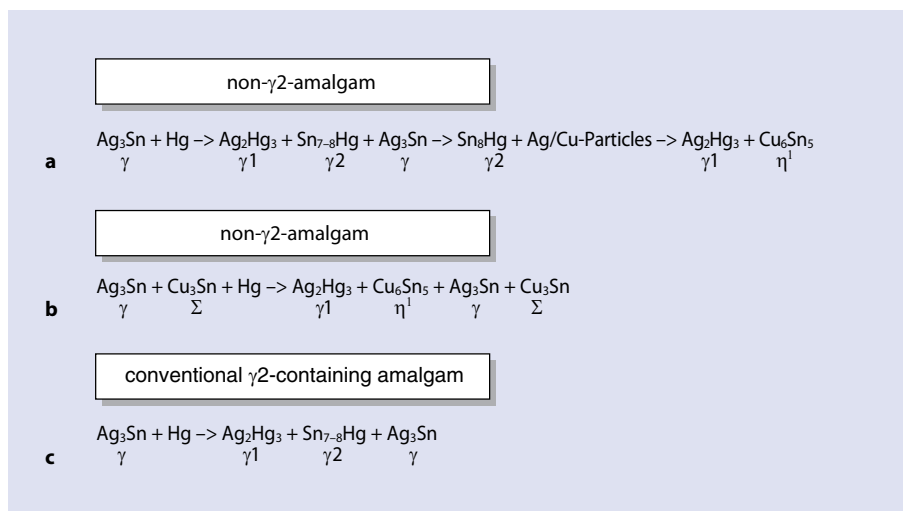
non-$\gamma$2-amalgam

a

$Ag_3Sn + Hg \rightarrow Ag_2Hg_3 + Sn_{7-8}Hg + Ag_3Sn \rightarrow Sn_8Hg$ + Ag/Cu-Particles $\rightarrow Ag_2Hg_3 + Cu_6Sn_5$

$\gamma$ $\gamma$1 $\gamma$2 $\gamma$ $\gamma$2 $\gamma$1 $\eta^1$

non-$\gamma$2-amalgam

b

$Ag_3Sn + Cu_3Sn + Hg \rightarrow Ag_2Hg_3 + Cu_6Sn_5 + Ag_3Sn + Cu_3Sn$

$\gamma$ $\Sigma$ $\gamma$1 $\eta^1$ $\gamma$ $\Sigma$

conventional $\gamma$2-containing amalgam

c

$Ag_3Sn + Hg \rightarrow Ag_2Hg_3 + Sn_{7-8}Hg + Ag_3Sn$

$\gamma$ $\gamma$1 $\gamma$2 $\gamma$